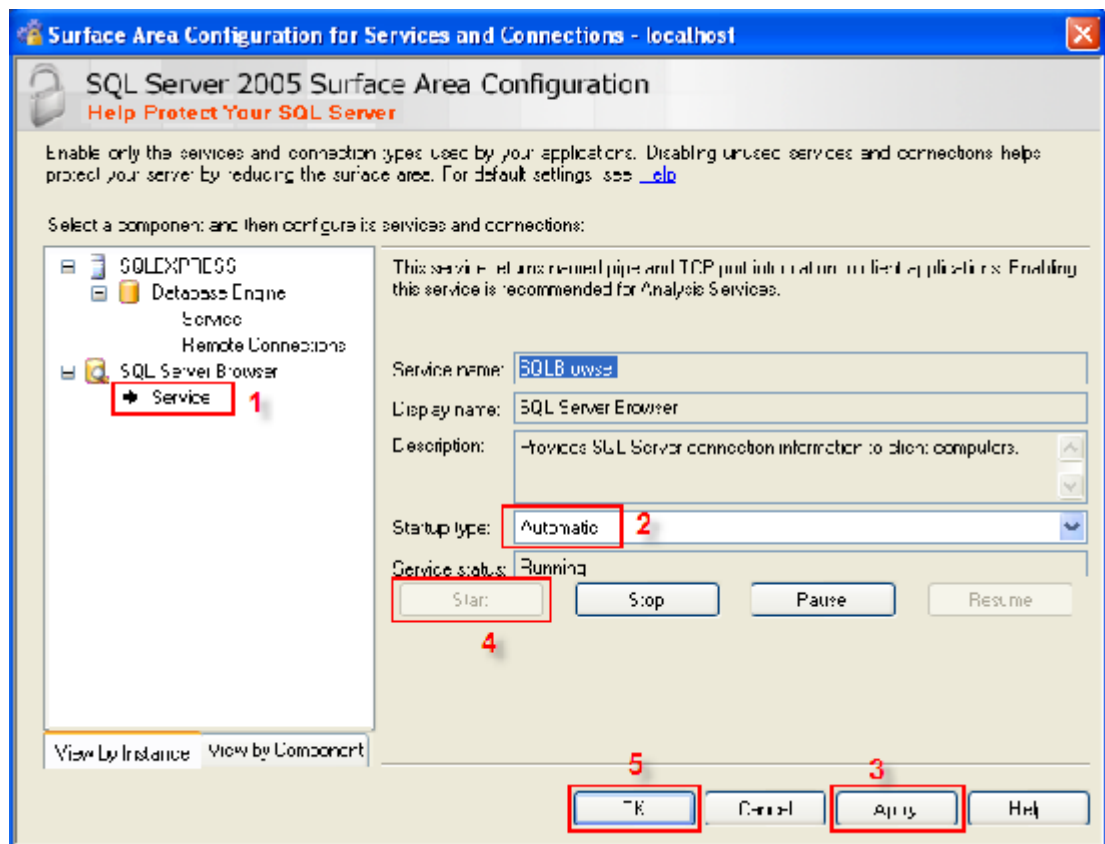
Surface Area Configuration for Services and Connections - localhost

SQL Server 2005 Surface Area Configuration
Help Protect Your SQL Server

Enable only the services and connection types used by your applications. Disabling unused services and connections helps protect your server by reducing the surface area. For default settings, see Help.

Select a component and then configure its services and connections:

SQLEXPRESS
Database Engine
Service
Remote Connections
SQL Server Browser
Service
1

This service returns named pipe and TCP port information to client applications. Enabling this service is recommended for Analysis Services.

Service name: SQLBrowser
Display name: SQL Server Browser
Description: Provides SQL Server connection information to client computers.
Startup type: Automatic
2
Service status: Running
Start
Stop
Pause
Resume
4

View by Instance
View by Component

5
3
OK
Cancel
Apply
Help